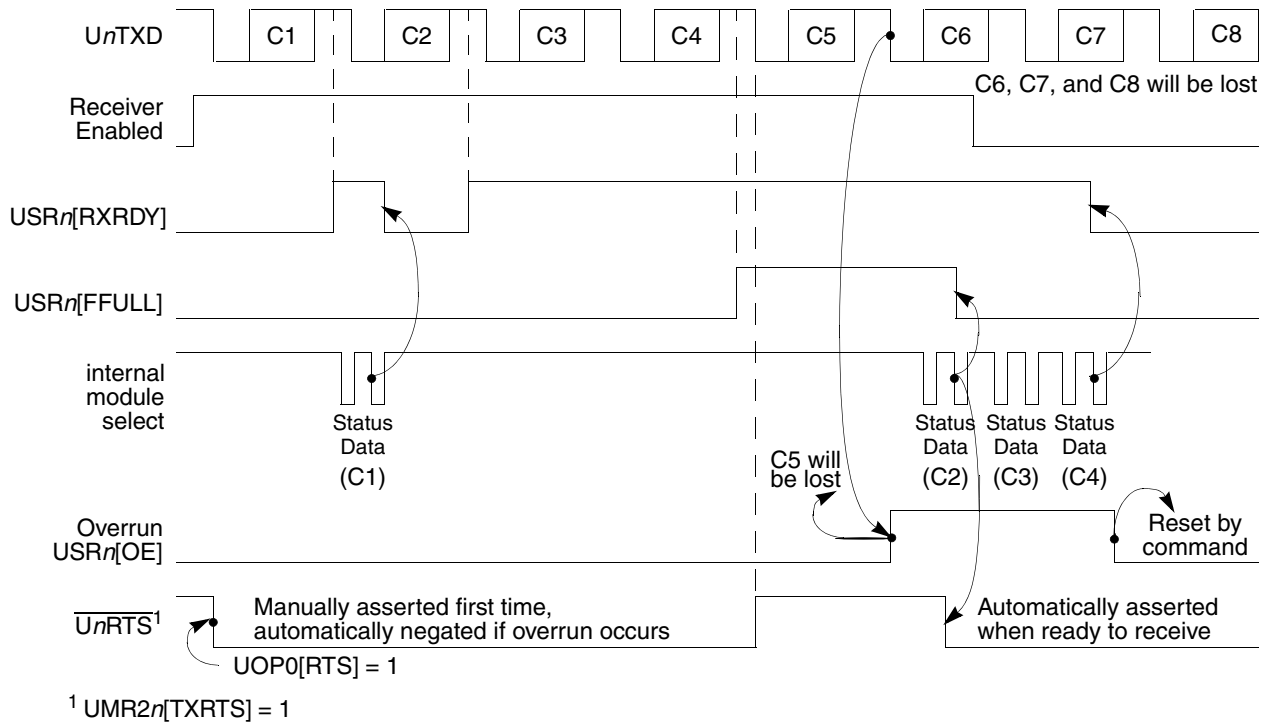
U*n*TXD

C1 C2 C3 C4 C5 C6 C7 C8

C6, C7, and C8 will be lost

Receiver Enabled

USR*n*[RXRDY]

USR*n*[FFULL]

internal module select

Status Data (C1)

C5 will be lost

Status Data (C2)

Status Data (C3)

Status Data (C4)

Overrun USR*n*[OE]

Reset by command

$\overline{\text{U}n\text{RTS}}^1$

Manually asserted first time, automatically negated if overrun occurs

Automatically asserted when ready to receive

UOP0[RTS] = 1

$^1$ UMR2*n*[TXRTS] = 1